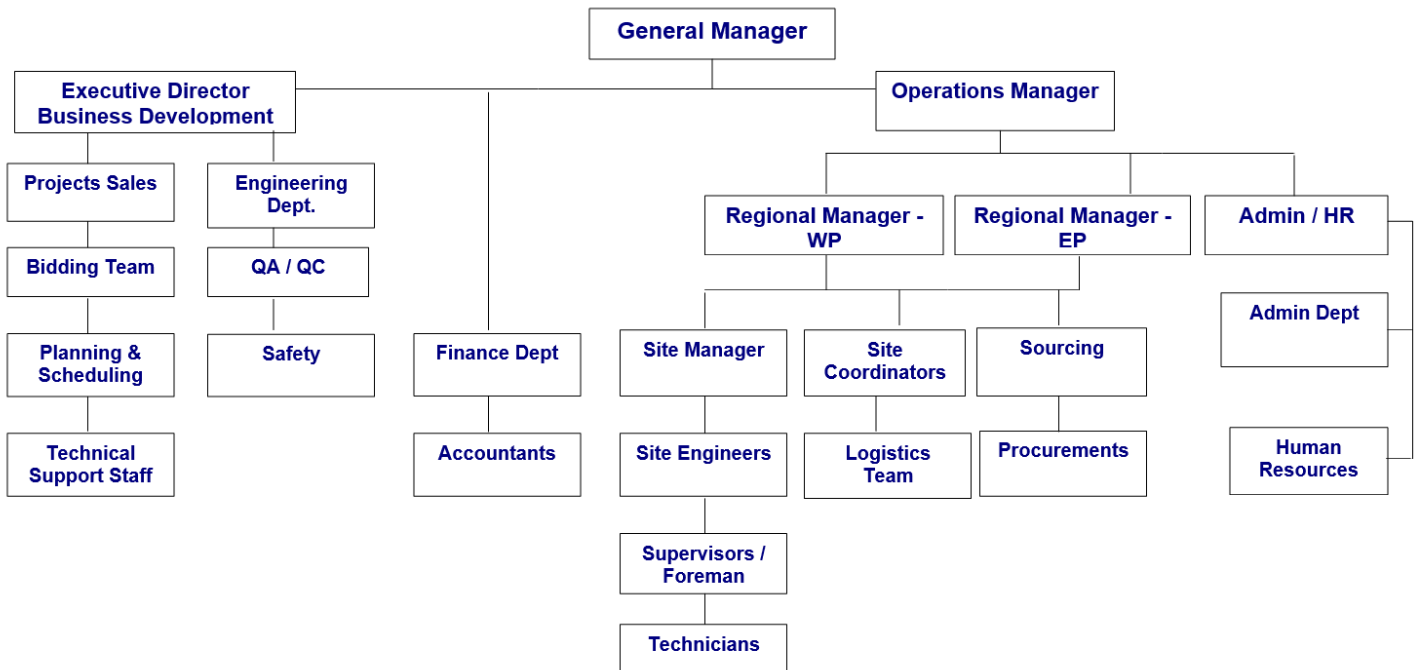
General Manager

Executive Director Business Development

Operations Manager

Projects Sales

Engineering Dept.

Bidding Team

QA / QC

Planning & Scheduling

Safety

Technical Support Staff

Finance Dept

Accountants

Regional Manager - WP

Regional Manager - EP

Admin / HR

Site Manager

Site Coordinators

Sourcing

Site Engineers

Logistics Team

Procurements

Supervisors / Foreman

Technicians

Admin Dept

Human Resources